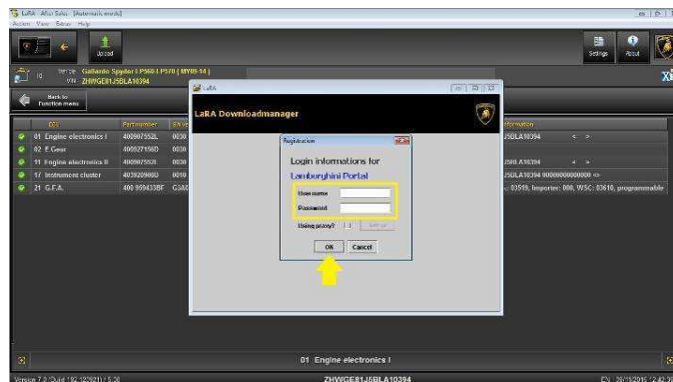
LaRA After Sales [Automatic mode]
Action View Server Help

Upload

Settings About

Vehicle Gallardo Spyder LP560-4 P570 [ MY09-14 ]
VIN ZHWGE81J5BLA10394

Back to function menu

| ECU | Partnumber | SW | Information |
|---|---|---|---|
| 01 Engine electronics I | 400907552L | 0030 | J5BLA10394 |
| 02 E Gear | 400927156D | 0030 | |
| 11 Engine electronics II | 400907552L | 0030 | J5BLA10394 |
| 17 Instrument cluster | 403920900D | 0010 | J5BLA10394 00000000000000 |
| 21 G.F.A. | 400 959433BF | G3A0 | 03519, Importer: 000, WSC: 03610, programmable |

LaRA

LaRA Downloadmanager

Registration

Login informations for
Lamborghini Portal

User name
Password

Using proxy? Setup

OK Cancel

01 Engine electronics I

Version 7.0 (Build 192.12092111) 5.00 ZHWGE81J5BLA10394 EN 26/11/2015 12:42:30